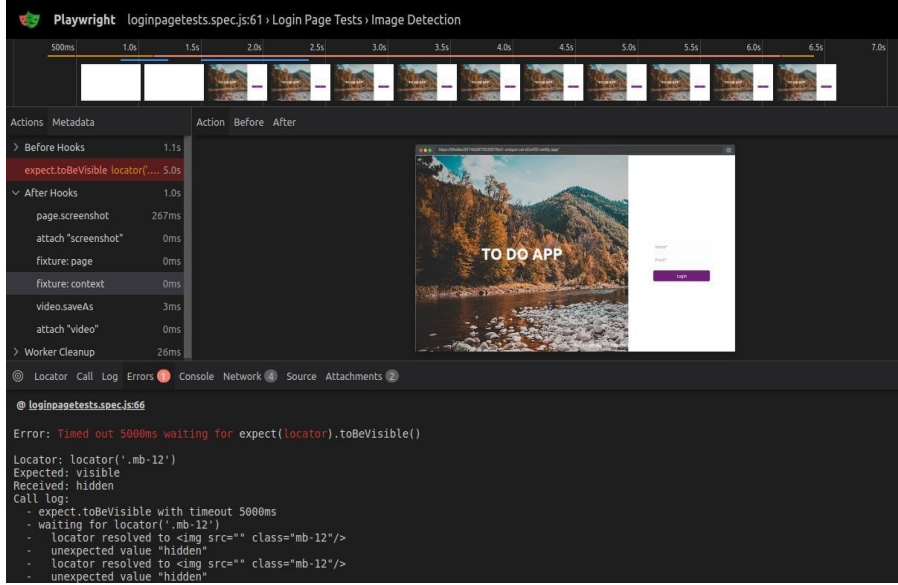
Playwright loginpagetests.spec.js:61 › Login Page Tests › Image Detection

500ms 1.0s 1.5s 2.0s 2.5s 3.0s 3.5s 4.0s 4.5s 5.0s 5.5s 6.0s 6.5s 7.0s

Actions Metadata

> Before Hooks 1.1s
expect.toBeVisible locator('... 5.0s
∨ After Hooks 1.0s
page.screenshot 267ms
attach "screenshot" 0ms
fixture: page 0ms
fixture: context 0ms
video.saveAs 3ms
attach "video" 0ms
> Worker Cleanup 26ms

Action Before After

TO DO APP

Name*
Email*
Login

Locator Call Log Errors 1 Console Network 4 Source Attachments 2

@ loginpagetests.spec.js:66

Error: Timed out 5000ms waiting for expect(locator).toBeVisible()

Locator: locator('.mb-12')
Expected: visible
Received: hidden
Call log:
- expect.toBeVisible with timeout 5000ms
- waiting for locator('.mb-12')
- locator resolved to <img src="" class="mb-12"/>
- unexpected value "hidden"
- locator resolved to <img src="" class="mb-12"/>
- unexpected value "hidden"